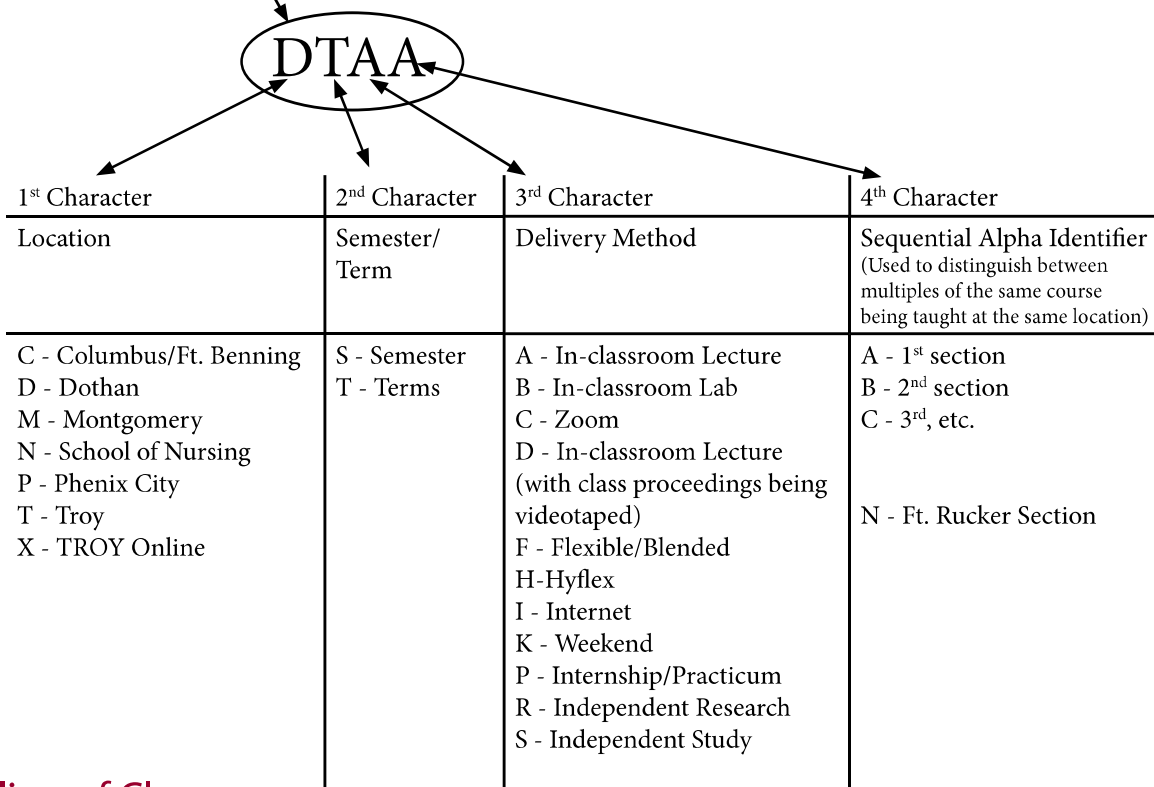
DTAA

| 1$^{st}$ Character | 2$^{nd}$ Character | 3$^{rd}$ Character | 4$^{th}$ Character |
|---|---|---|---|
| Location | Semester/ Term | Delivery Method | Sequential Alpha Identifier (Used to distinguish between multiples of the same course being taught at the same location) |
| C - Columbus/Ft. Benning<br>D - Dothan<br>M - Montgomery<br>N - School of Nursing<br>P - Phenix City<br>T - Troy<br>X - TROY Online | S - Semester<br>T - Terms | A - In-classroom Lecture<br>B - In-classroom Lab<br>C - Zoom<br>D - In-classroom Lecture (with class proceedings being videotaped)<br>F - Flexible/Blended<br>H-Hyflex<br>I - Internet<br>K - Weekend<br>P - Internship/Practicum<br>R - Independent Research<br>S - Independent Study | A - 1$^{st}$ section<br>B - 2$^{nd}$ section<br>C - 3$^{rd}$, etc.<br><br>N - Ft. Rucker Section |

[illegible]